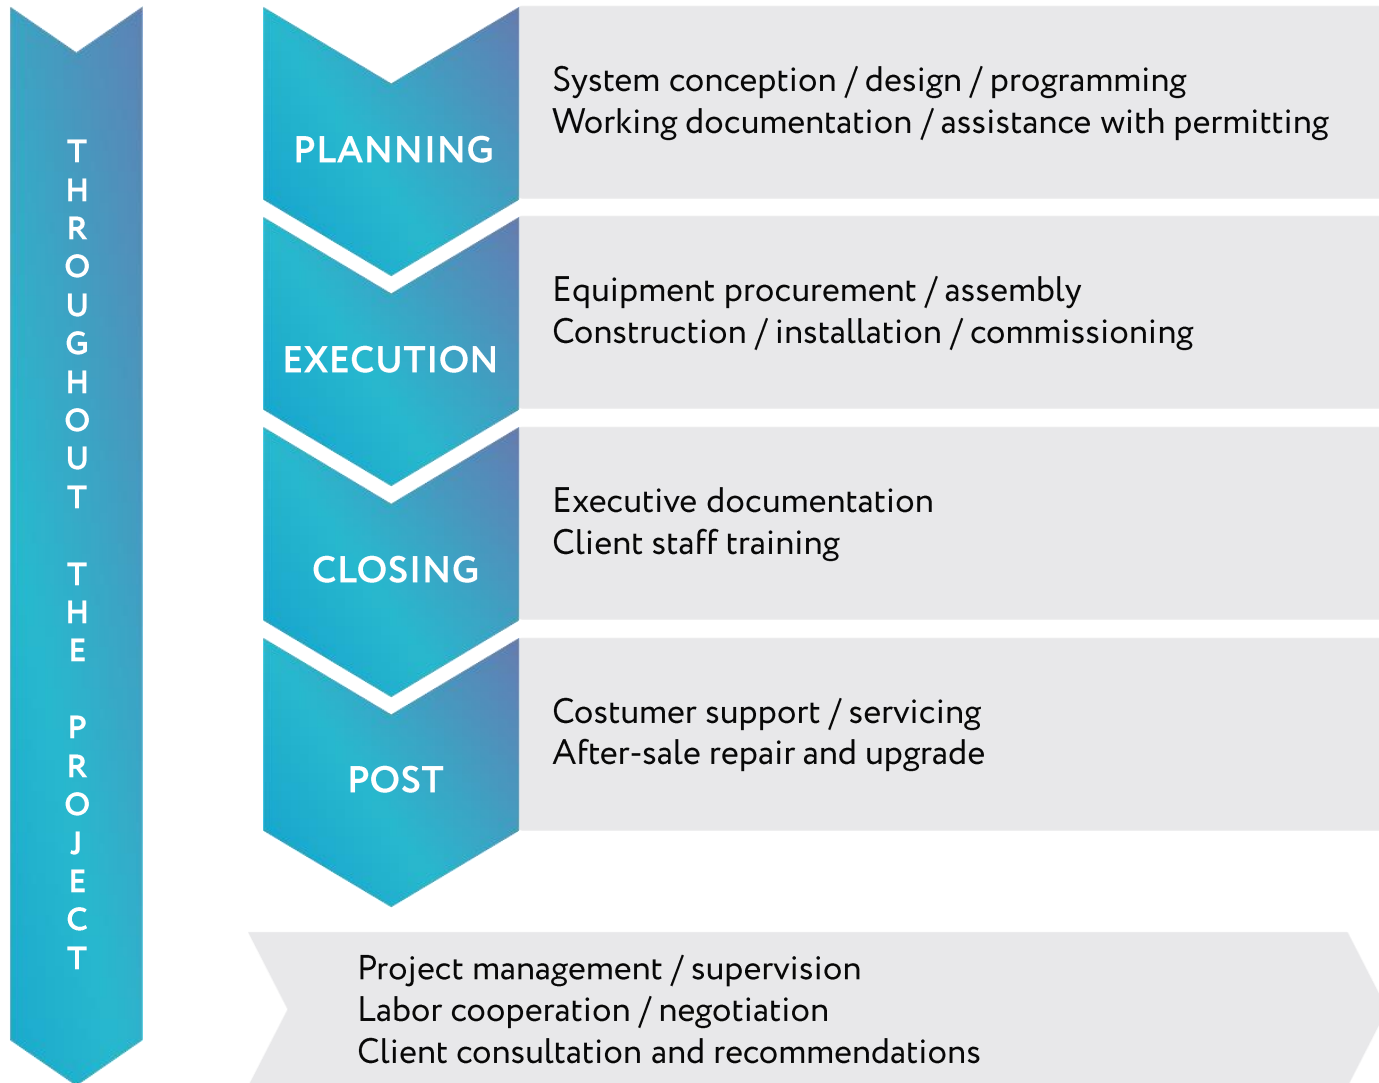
THROUGHOUT THE PROJECT

PLANNING

System conception / design / programming
Working documentation / assistance with permitting

EXECUTION

Equipment procurement / assembly
Construction / installation / commissioning

CLOSING

Executive documentation
Client staff training

POST

Costumer support / servicing
After-sale repair and upgrade

Project management / supervision
Labor cooperation / negotiation
Client consultation and recommendations